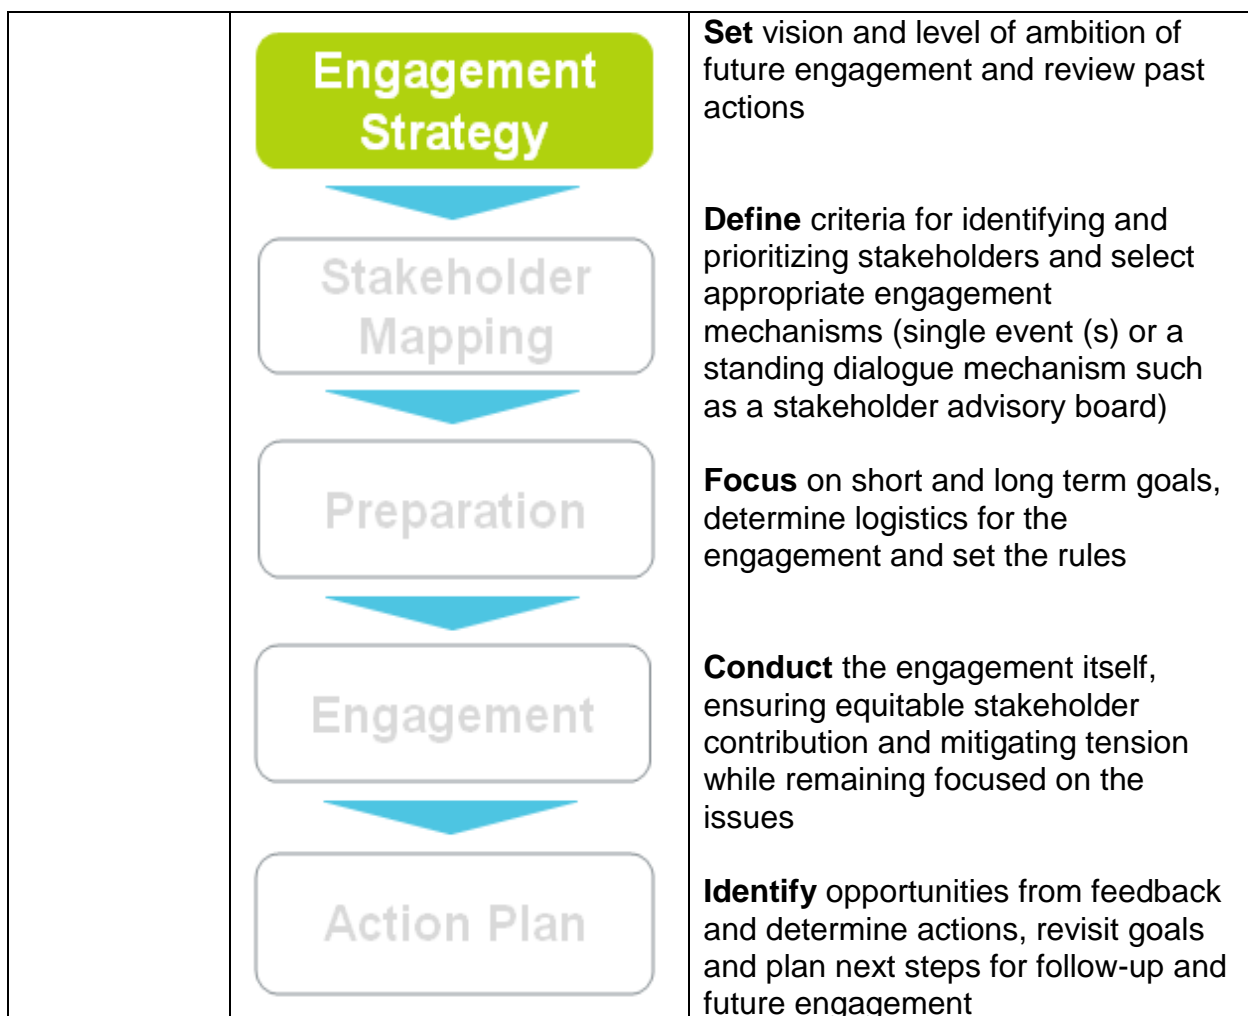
| | | |
|---|---|---|
| | Engagement Strategy<br>Stakeholder Mapping<br>Preparation<br>Engagement<br>Action Plan | **Set** vision and level of ambition of future engagement and review past actions<br><br>**Define** criteria for identifying and prioritizing stakeholders and select appropriate engagement mechanisms (single event (s) or a standing dialogue mechanism such as a stakeholder advisory board)<br><br>**Focus** on short and long term goals, determine logistics for the engagement and set the rules<br><br>**Conduct** the engagement itself, ensuring equitable stakeholder contribution and mitigating tension while remaining focused on the issues<br><br>**Identify** opportunities from feedback and determine actions, revisit goals and plan next steps for follow-up and future engagement |